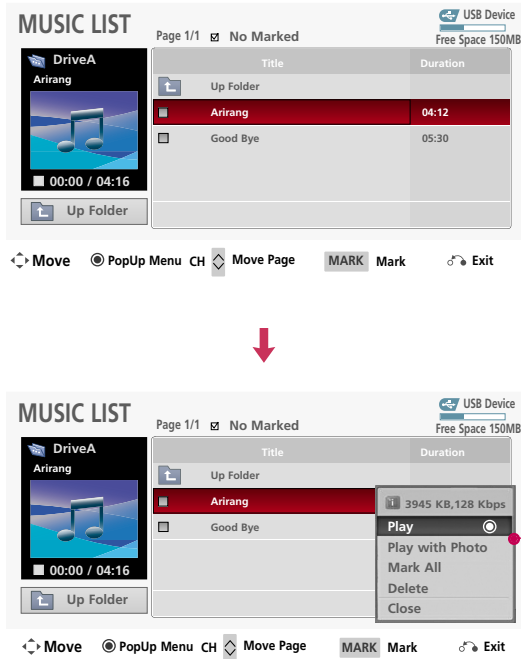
MUSIC LIST

Page 1/1 ☑ No Marked

USB Device
Free Space 150MB

DriveA
Arirang

00:00 / 04:16

Up Folder

| Title | Duration |
|---|---|
| Up Folder | |
| Arirang | 04:12 |
| Good Bye | 05:30 |

Move PopUp Menu CH Move Page MARK Mark Exit

MUSIC LIST

Page 1/1 ☑ No Marked

USB Device
Free Space 150MB

DriveA
Arirang

00:00 / 04:16

Up Folder

| Title | Duration |
|---|---|
| Up Folder | |
| Arirang | |
| Good Bye | |

3945 KB,128 Kbps
Play
Play with Photo
Mark All
Delete
Close

Move PopUp Menu CH Move Page MARK Mark Exit